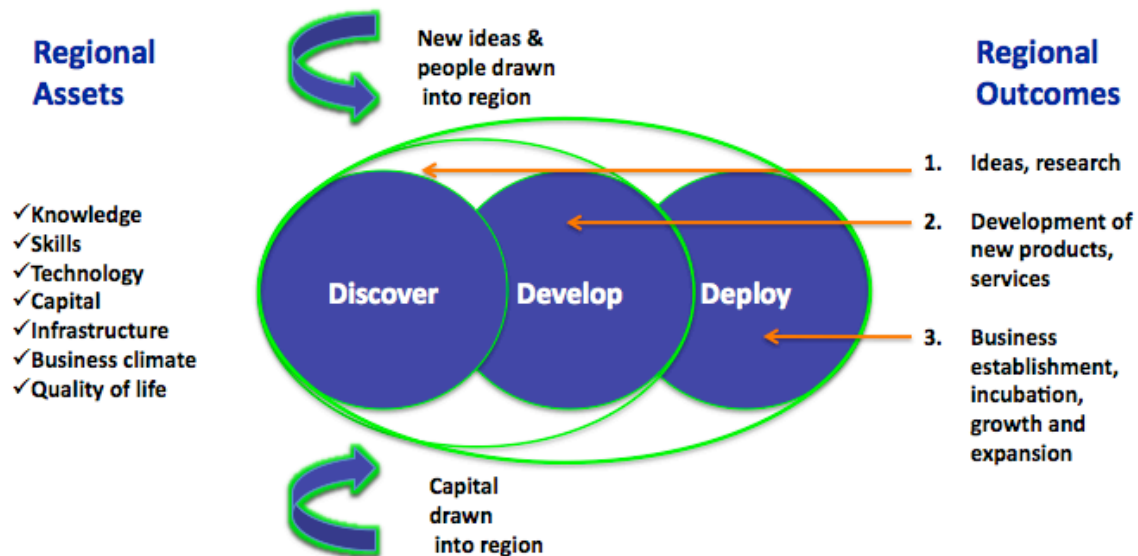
Regional Assets

New ideas & people drawn into region

Regional Outcomes

✓Knowledge
✓Skills
✓Technology
✓Capital
✓Infrastructure
✓Business climate
✓Quality of life

Discover

Develop

Deploy

1. Ideas, research

2. Development of new products, services

3. Business establishment, incubation, growth and expansion

Capital drawn into region